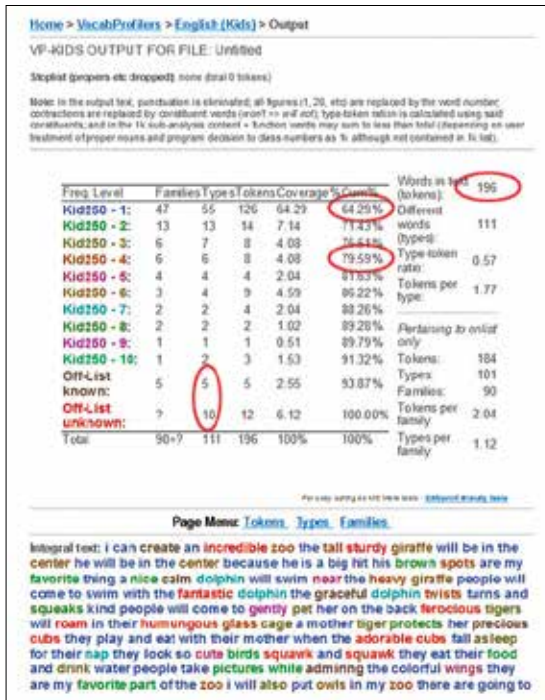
Home > VocabProfilers > English (Kids) > Output

VP-KIDS OUTPUT FOR FILE: Untitled

Stoplist (propers etc dropped): none (total 0 tokens)

Note: In the output text, punctuation is eliminated; all figures (1, 20, etc) are replaced by the word number; contractions are replaced by constituent words (won't => will not); type-token ration is calculated using said constituents; and in the 1k sub-analysis content + function words may sum to less than total (depending on user treatment of proper nouns and program decision to class numbers as % although not contained in 1k list).

| Freq. Level | Families | Types | Tokens | Coverage% | Cumul. |
|---|---|---|---|---|---|
| Kid250 - 1: | 47 | 55 | 126 | 64.29 | 64.29% |
| Kid250 - 2: | 13 | 13 | 14 | 7.14 | 71.43% |
| Kid250 - 3: | 6 | 7 | 8 | 4.08 | 75.51% |
| Kid250 - 4: | 6 | 6 | 8 | 4.08 | 79.59% |
| Kid250 - 5: | 4 | 4 | 4 | 2.04 | 81.63% |
| Kid250 - 6: | 3 | 4 | 9 | 4.59 | 86.22% |
| Kid250 - 7: | 2 | 2 | 4 | 2.04 | 88.26% |
| Kid250 - 8: | 2 | 2 | 2 | 1.02 | 89.28% |
| Kid250 - 9: | 1 | 1 | 1 | 0.51 | 89.79% |
| Kid250 - 10: | 1 | 2 | 3 | 1.53 | 91.32% |
| Off-List known: | 5 | 5 | 5 | 2.55 | 93.87% |
| Off-List unknown: | ? | 10 | 12 | 6.12 | 100.00% |
| Total | 90+? | 111 | 196 | 100% | 100% |

Words in text (tokens): 196
Different words (types): 111
Type-token ratio: 0.57
Tokens per type: 1.77

Pertaining to onlist only
Tokens: 184
Types: 101
Families: 90
Tokens per family: 2.04
Types per family: 1.12

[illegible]

Page Menu: Tokens Types Families

Integral text: i can create an incredible zoo the tall sturdy giraffe will be in the center he will be in the center because he is a big hit his brown spots are my favorite thing a nice calm dolphin will swim near the heavy giraffe people will come to swim with the fantastic dolphin the graceful dolphin twists turns and squeaks kind people will come to gently pet her on the back ferocious tigers will roam in their humungous glass cage a mother tiger protects her precious cubs they play and eat with their mother when the adorable cubs fall asleep for their nap they look so cute birds squawk and squawk they eat their food and drink water people take pictures while admiring the colorful wings they are my favorite part of the zoo i will also put owls in my zoo there are going to